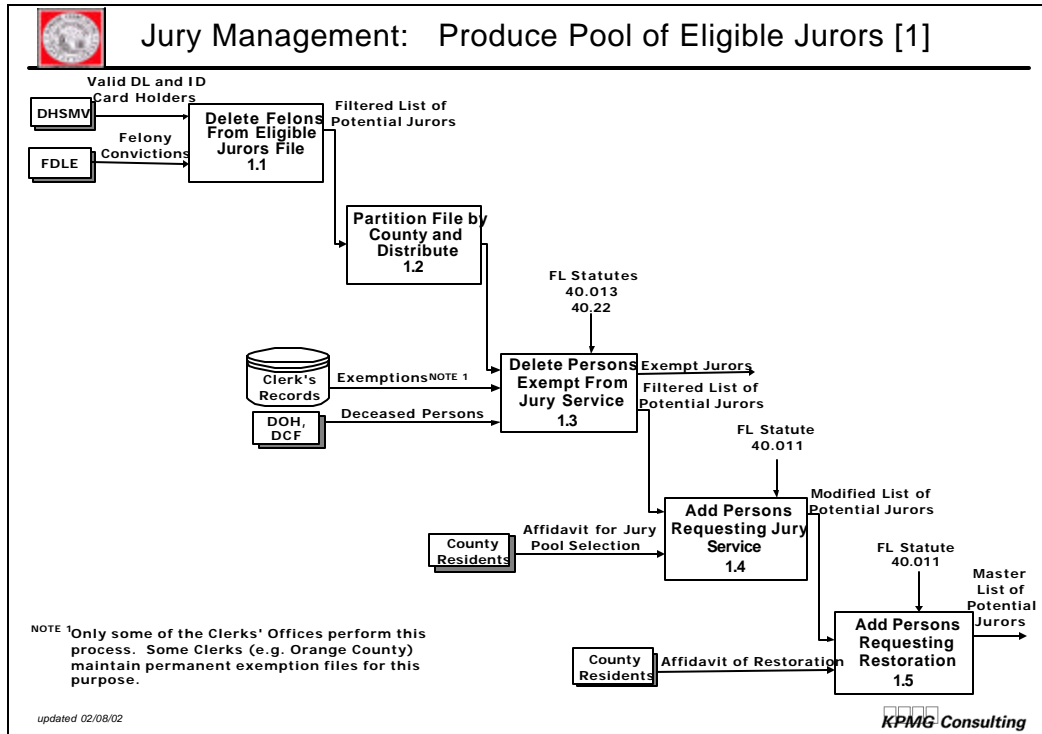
Jury Management: Produce Pool of Eligible Jurors [1]

Valid DL and ID Card Holders

DHSMV

Felony Convictions

FDLE

Delete Felons From Eligible Jurors File 1.1

Filtered List of Potential Jurors

Partition File by County and Distribute 1.2

FL Statutes 40.013 40.22

Clerk's Records

Exemptions$^{NOTE\ 1}$

DOH, DCF

Deceased Persons

Delete Persons Exempt From Jury Service 1.3

Exempt Jurors

Filtered List of Potential Jurors

FL Statute 40.011

County Residents

Affidavit for Jury Pool Selection

Add Persons Requesting Jury Service 1.4

Modified List of Potential Jurors

FL Statute 40.011

Master List of Potential Jurors

County Residents

Affidavit of Restoration

Add Persons Requesting Restoration 1.5

$^{NOTE\ 1}$Only some of the Clerks' Offices perform this process. Some Clerks (e.g. Orange County) maintain permanent exemption files for this purpose.

updated 02/08/02

KPMG Consulting